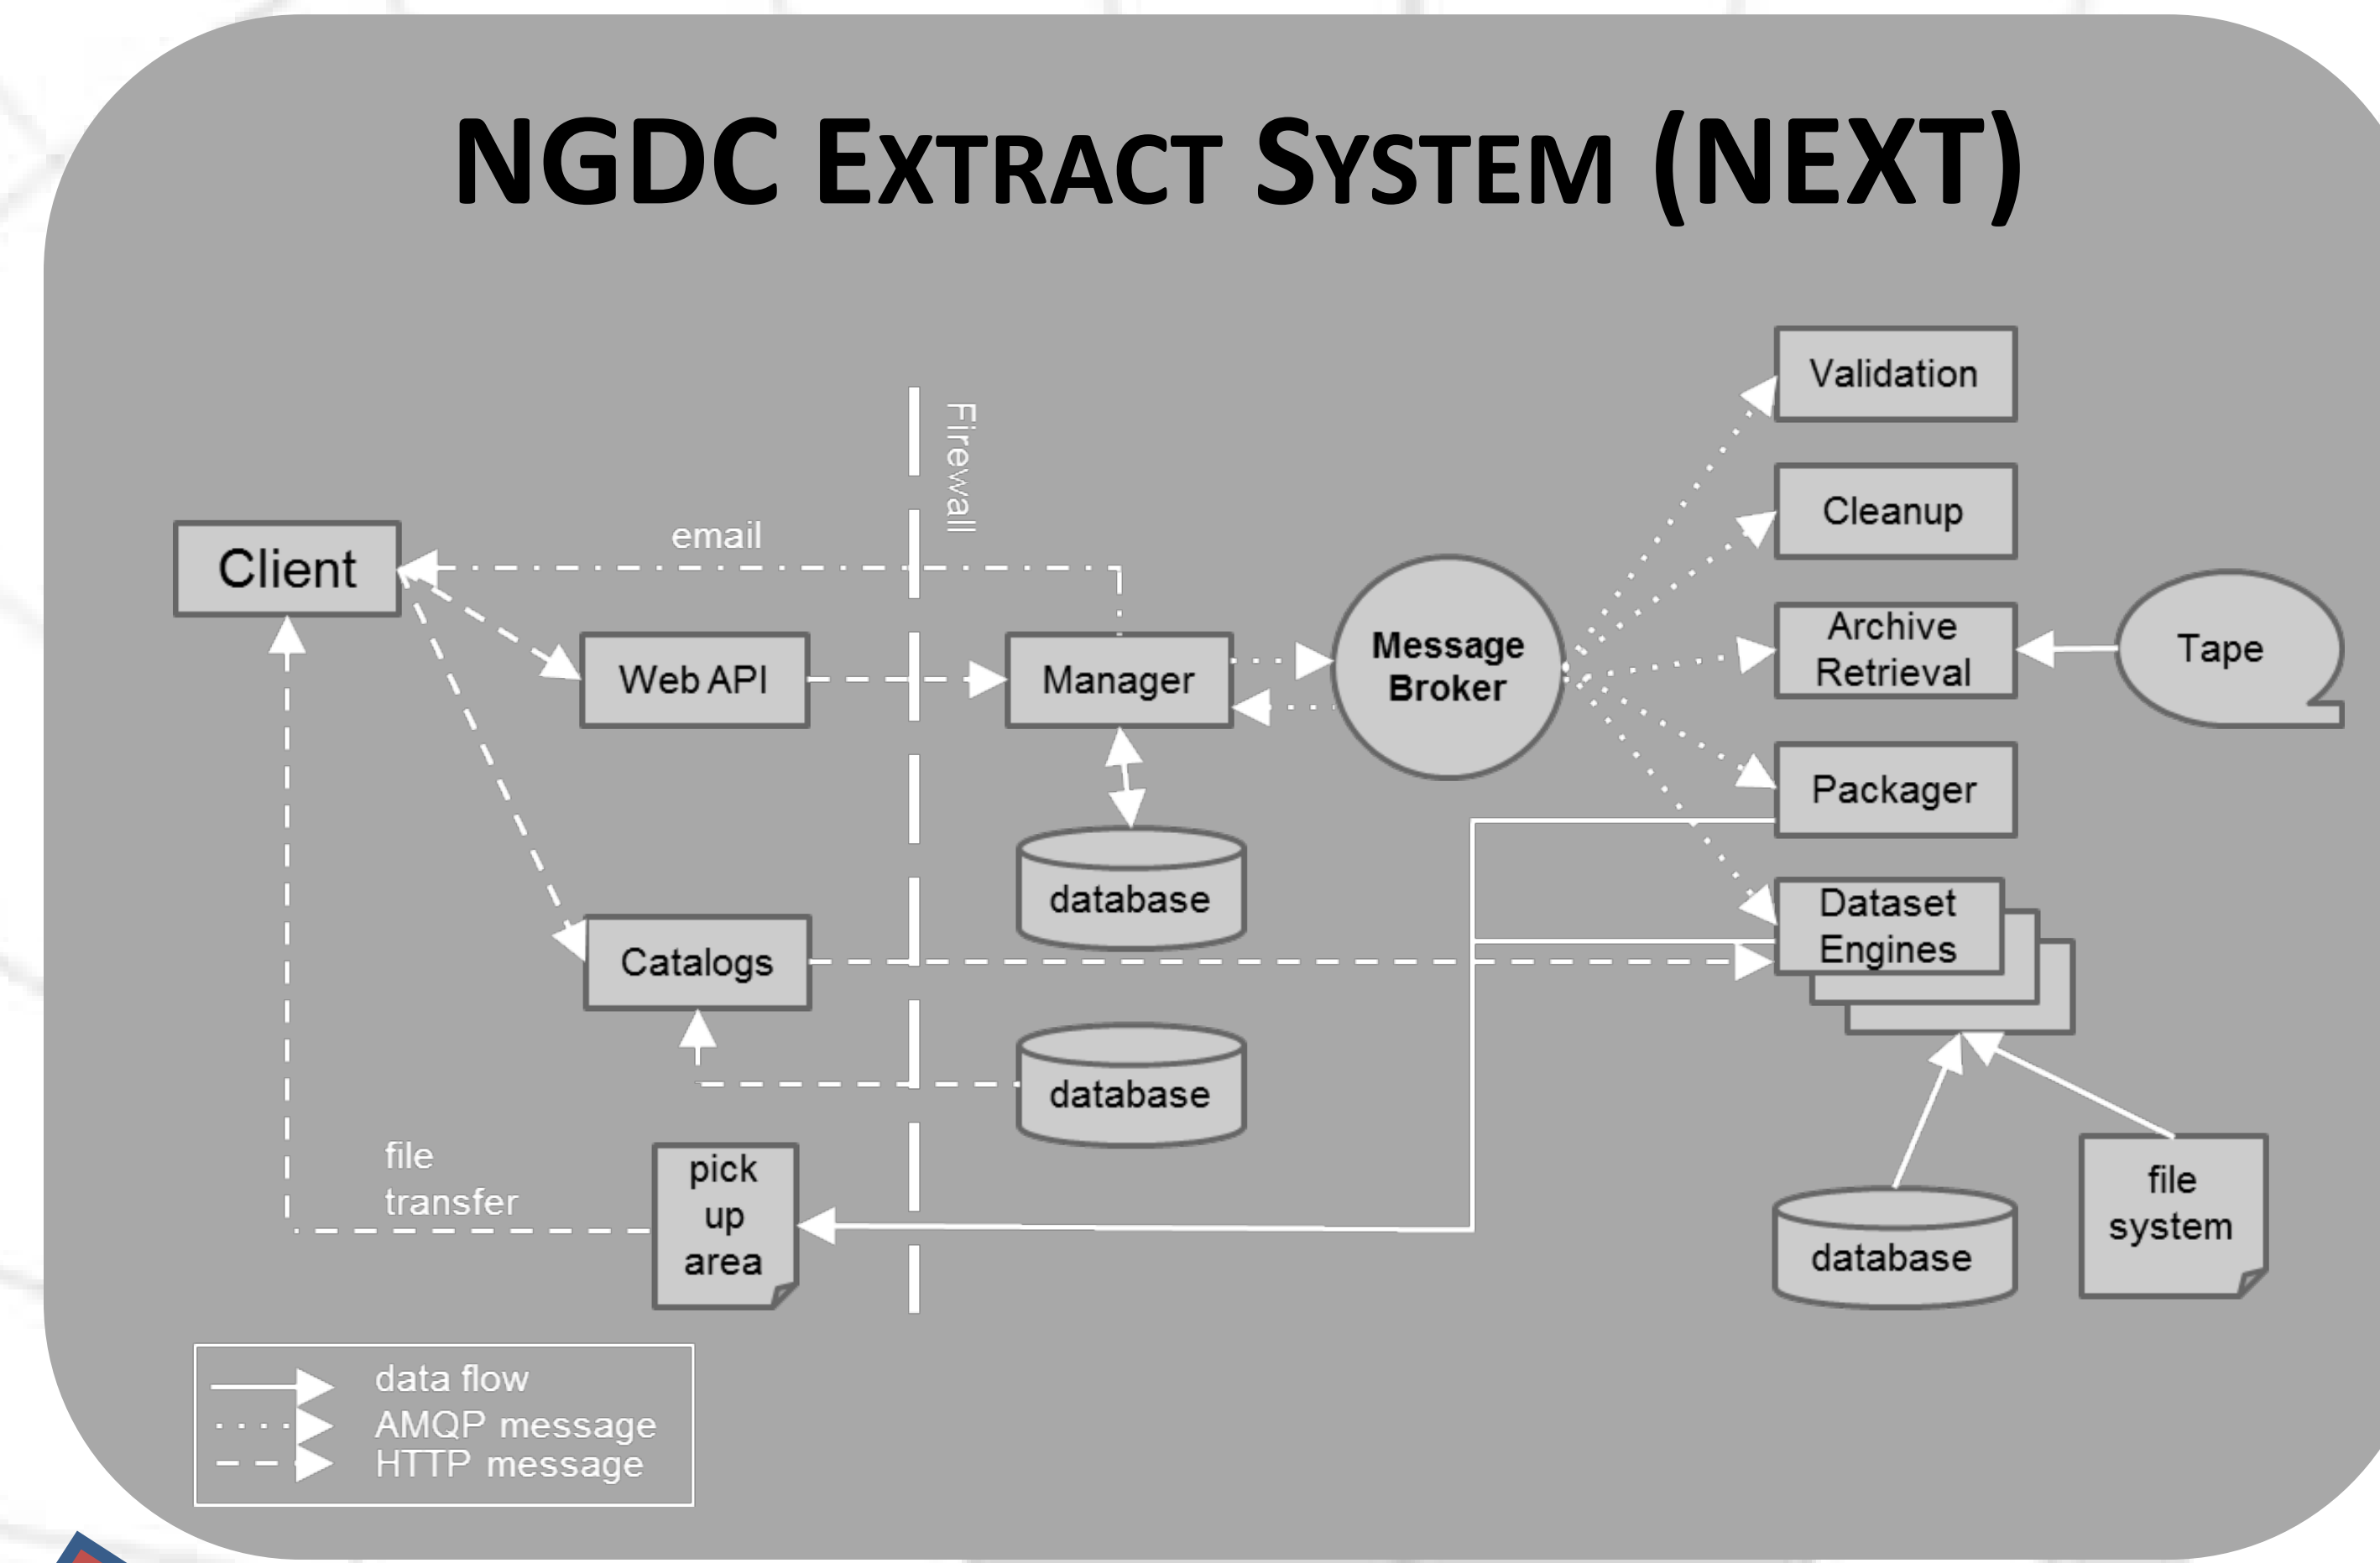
NGDC EXTRACT SYSTEM (NEXT)

Firewall

email

Client

Web API

Manager

Message Broker

Validation

Cleanup

Archive Retrieval

Tape

Packager

Dataset Engines

database

Catalogs

database

file transfer

pick up area

database

file system

data flow
AMQP message
HTTP message